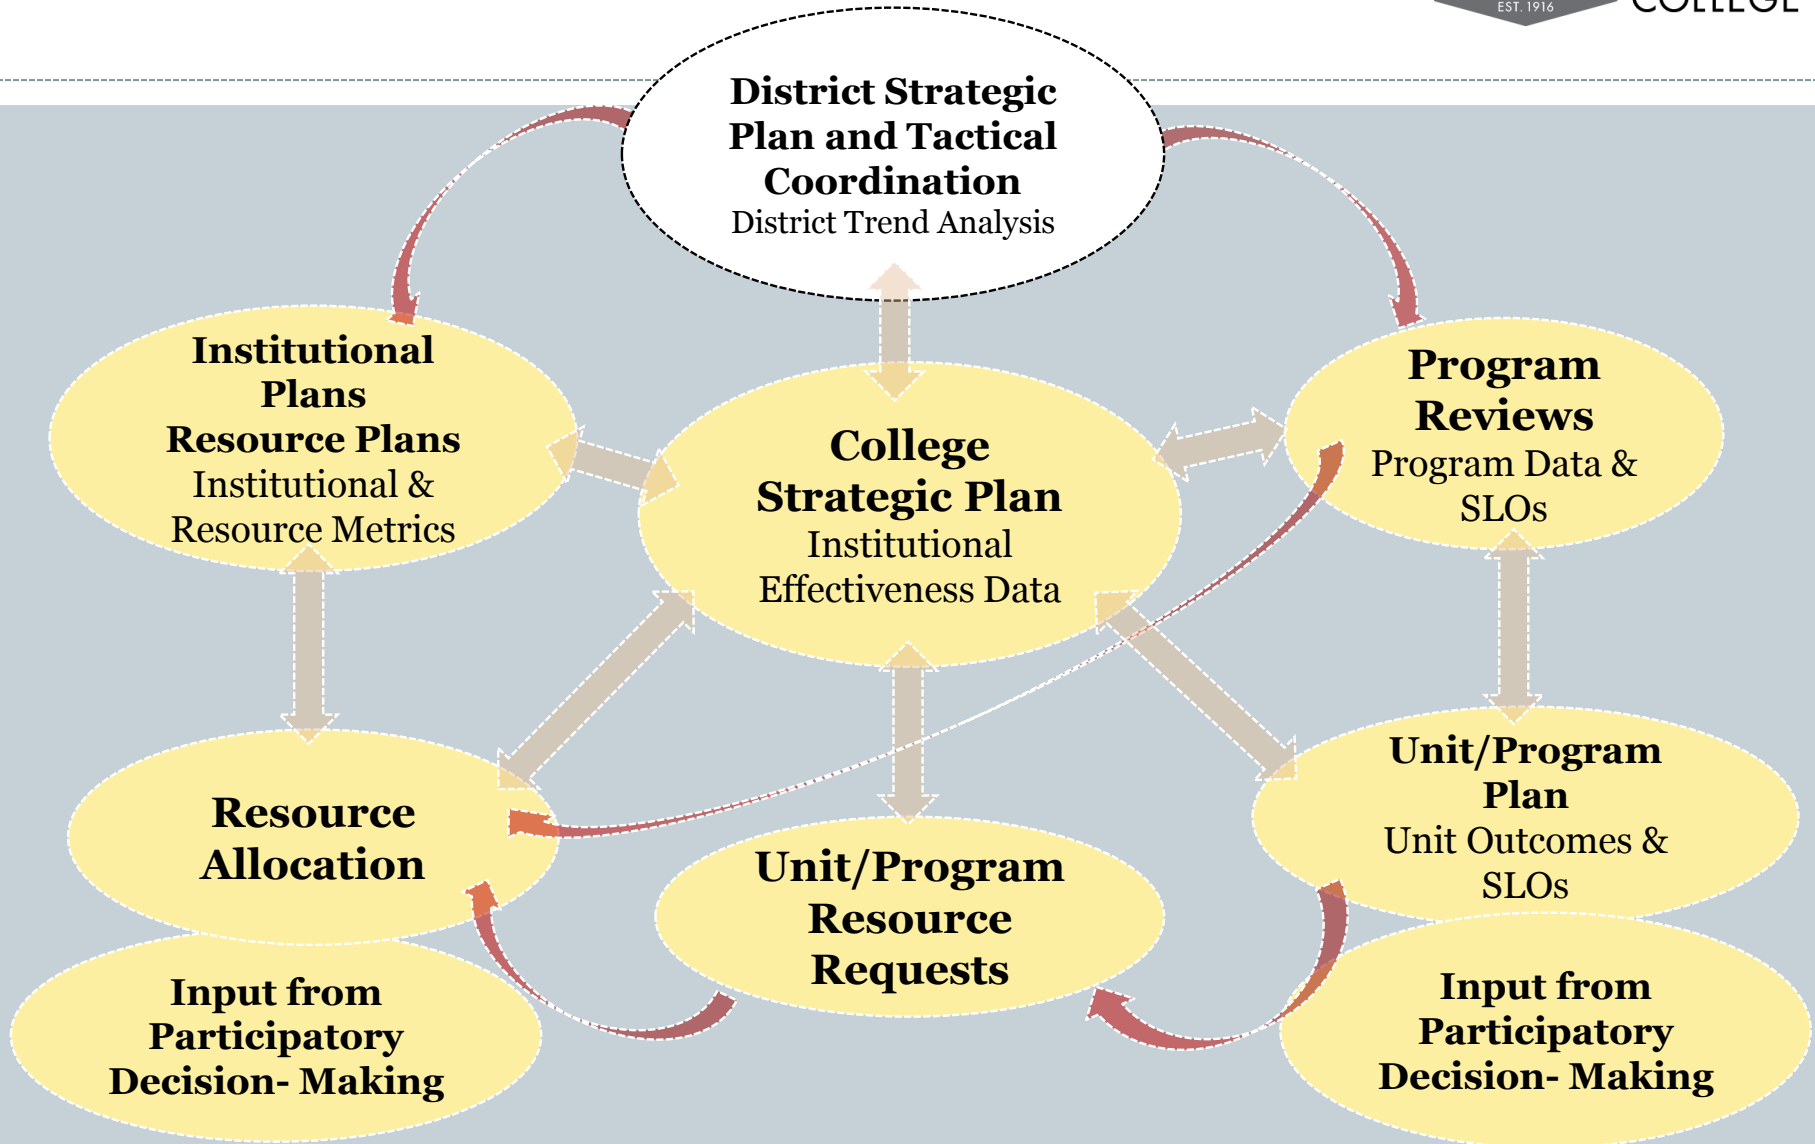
EST. 1916
COLLEGE

District Strategic Plan and Tactical Coordination
District Trend Analysis

Institutional Plans
Resource Plans
Institutional & Resource Metrics

College Strategic Plan
Institutional Effectiveness Data

Program Reviews
Program Data & SLOs

Unit/Program Plan
Unit Outcomes & SLOs

Resource Allocation

Unit/Program Resource Requests

Input from Participatory Decision- Making

Input from Participatory Decision- Making